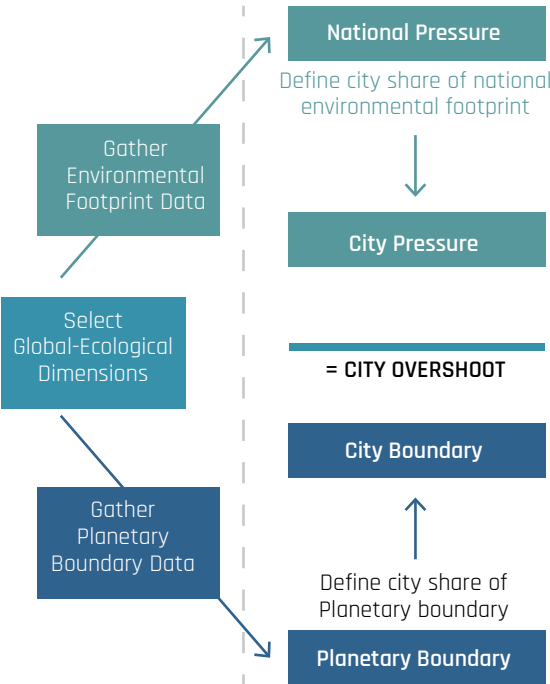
Gather Environmental Footprint Data

Select Global-Ecological Dimensions

Gather Planetary Boundary Data

National Pressure

Define city share of national environmental footprint

City Pressure

= CITY OVERSHOOT

City Boundary

Define city share of Planetary boundary

Planetary Boundary